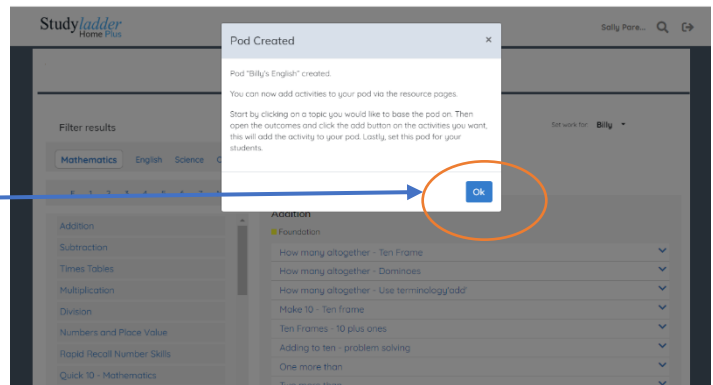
Studyladder Home Plus

Sally Pare...

Pod Created

×

Pod "Billy's English" created.

You can now add activities to your pod via the resource pages.

Start by clicking on a topic you would like to base the pod on. Then open the outcomes and click the add button on the activities you want, this will add the activity to your pod. Lastly, set this pod for your students.

Ok

Filter results

Set work for: Billy

Mathematics English Science C

Addition
Subtraction
Times Tables
Multiplication
Division
Numbers and Place Value
Rapid Recall Number Skills
Quick 10 - Mathematics

Addition
Foundation
How many altogether - Ten Frame
How many altogether - Dominoes
How many altogether - Use terminology 'add'
Make 10 - Ten frame
Ten Frames - 10 plus ones
Adding to ten - problem solving
One more than
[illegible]